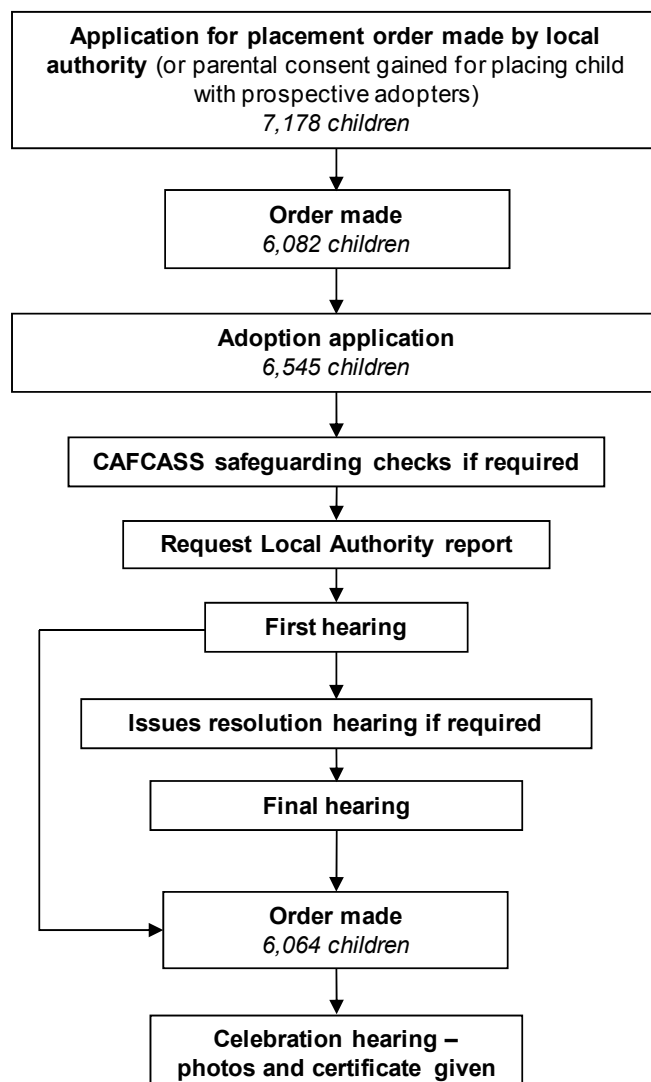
**Application for placement order made by local authority** (or parental consent gained for placing child with prospective adopters)
*7,178 children*

**Order made**
*6,082 children*

**Adoption application**
*6,545 children*

**CAFCASS safeguarding checks if required**

**Request Local Authority report**

**First hearing**

**Issues resolution hearing if required**

**Final hearing**

**Order made**
*6,064 children*

**Celebration hearing – photos and certificate given**